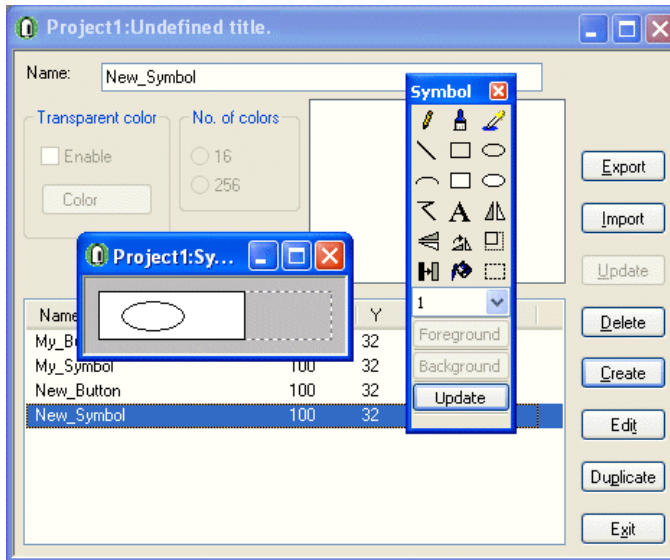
Project1:Undefined title.

Name: New_Symbol

Transparent color

Enable

Color

No. of colors

16

256

Project1:Sy...

| Name | | Y |
|---|---|---|
| My_B | | 32 |
| My_Symbol | 100 | 32 |
| New_Button | 100 | 32 |
| New_Symbol | 100 | 32 |

Symbol

A

1

Foreground

Background

Update

Export

Import

Update

Delete

Create

Edit

Duplicate

Exit